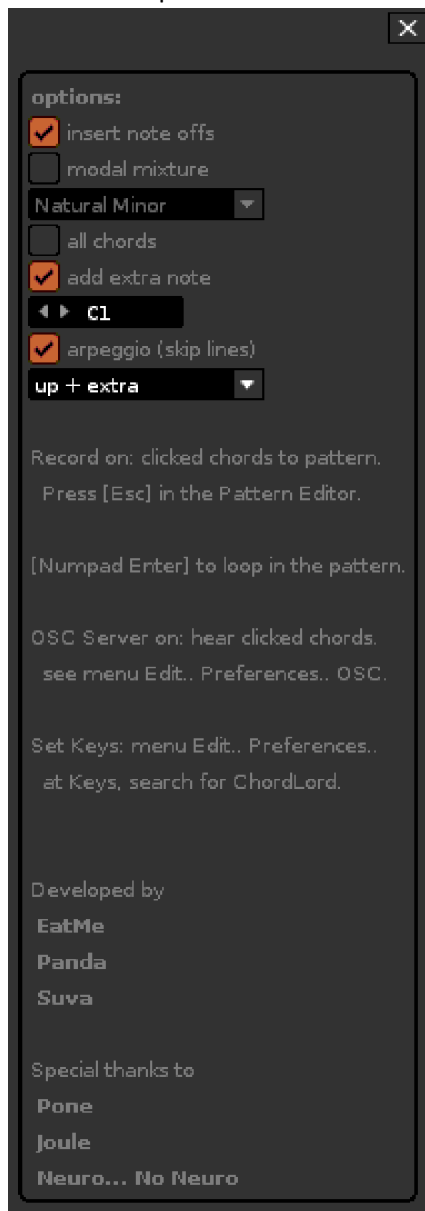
options:
insert note offs
modal mixture
Natural Minor
all chords
add extra note
C1
arpeggio (skip lines)
up + extra

Record on: clicked chords to pattern. Press [Esc] in the Pattern Editor.

[Numpad Enter] to loop in the pattern.

OSC Server on: hear clicked chords. see menu Edit.. Preferences.. OSC.

Set Keys: menu Edit.. Preferences.. at Keys, search for ChordLord.

Developed by
EatMe
Panda
Suva

Special thanks to
Pone
Joule
Neuro... No Neuro